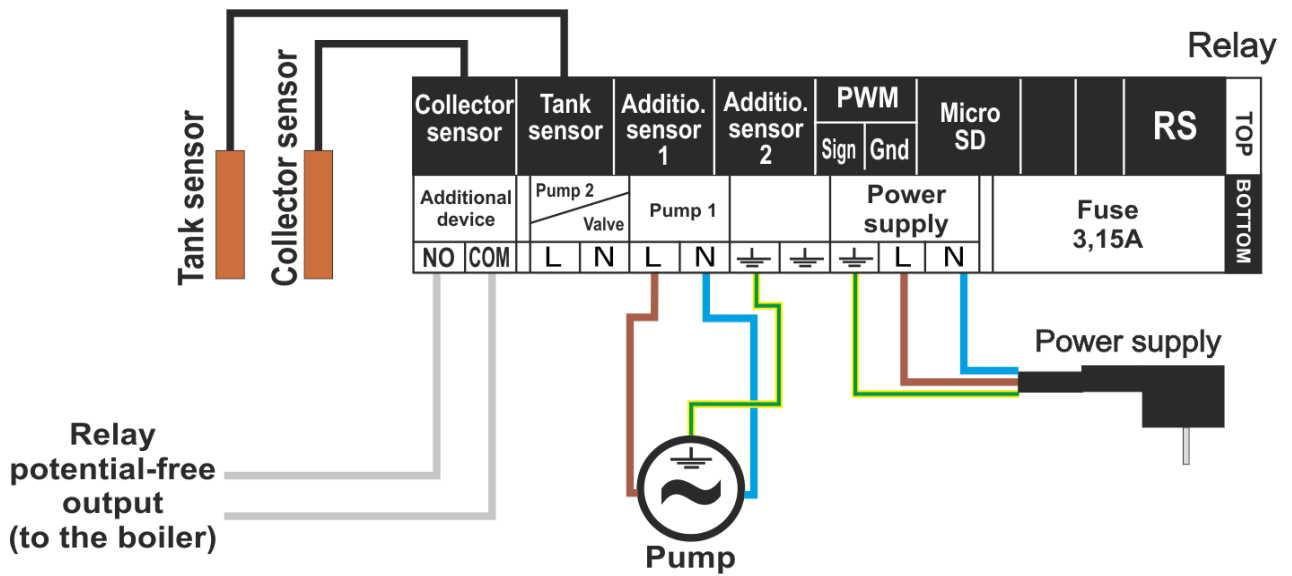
Relay

Tank sensor

Collector sensor

| Collector sensor | Tank sensor | Additio. sensor 1 | Additio. sensor 2 | PWM Sign Gnd | Micro SD | | | RS | TOP |
|---|---|---|---|---|---|---|---|---|---|

| Additional device | Pump 2 Valve | Pump 1 | | Power supply | | Fuse 3,15A | BOTTOM |
|---|---|---|---|---|---|---|---|

| NO | COM | L | N | L | N | ⏚ | ⏚ | ⏚ | L | N |
|---|---|---|---|---|---|---|---|---|---|---|

Power supply

Relay potential-free output (to the boiler)

Pump